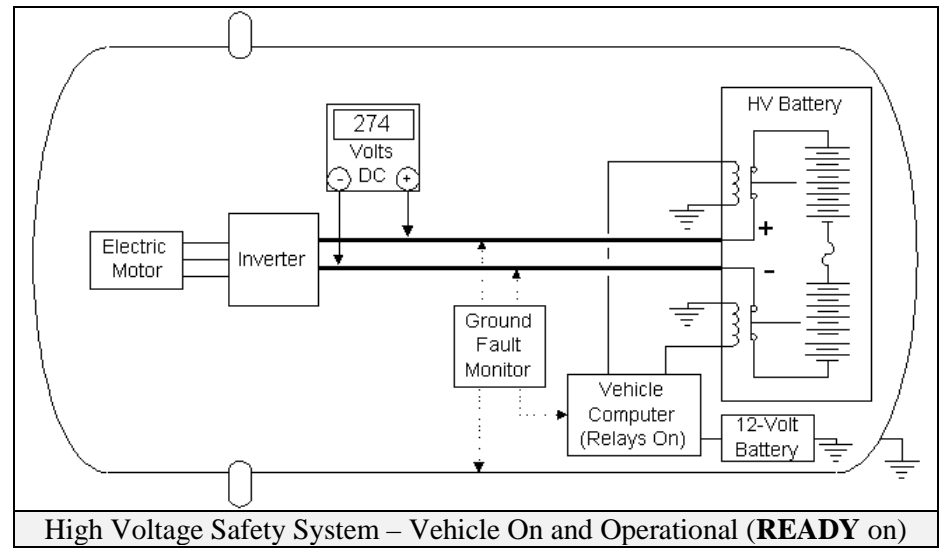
274
Volts
DC
-
+

HV Battery

+
-

Electric Motor

Inverter

Ground Fault Monitor

Vehicle Computer (Relays On)

12-Volt Battery

High Voltage Safety System – Vehicle On and Operational (**READY** on)